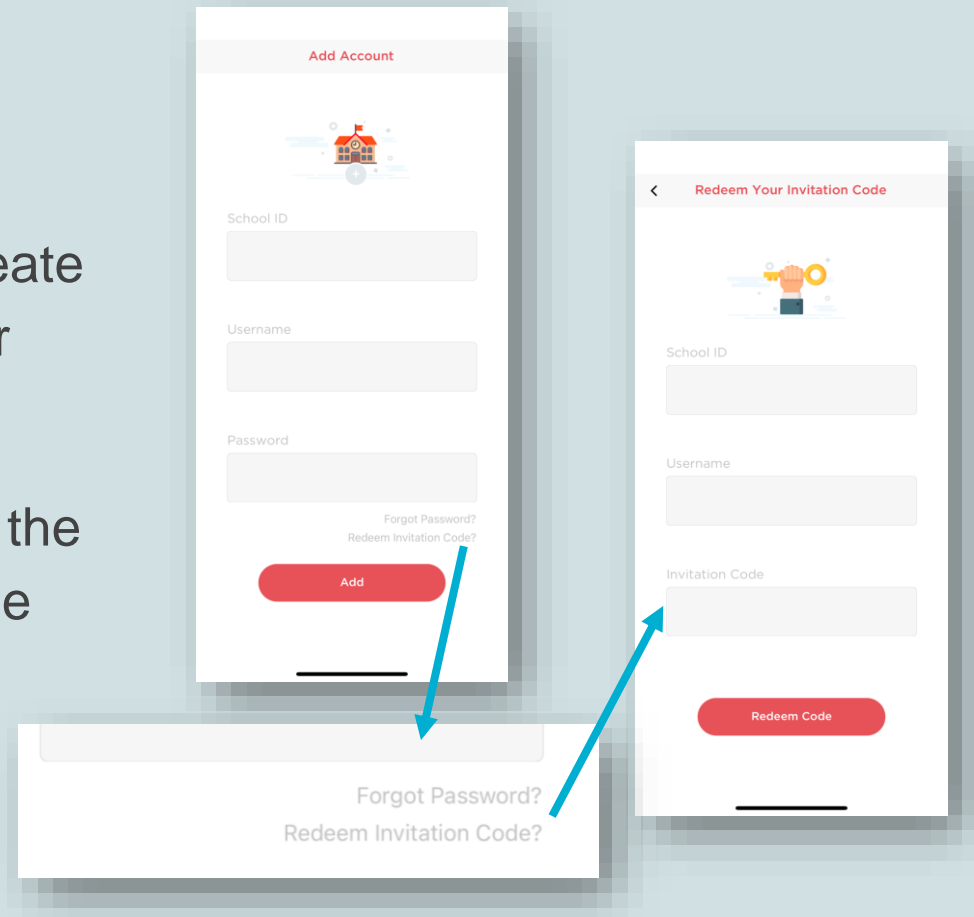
eate
r

the
e

Add Account

School ID

Username

Password

Forgot Password?
Redeem Invitation Code?

Add

Forgot Password?
Redeem Invitation Code?

<

Redeem Your Invitation Code

School ID

Username

Invitation Code

Redeem Code